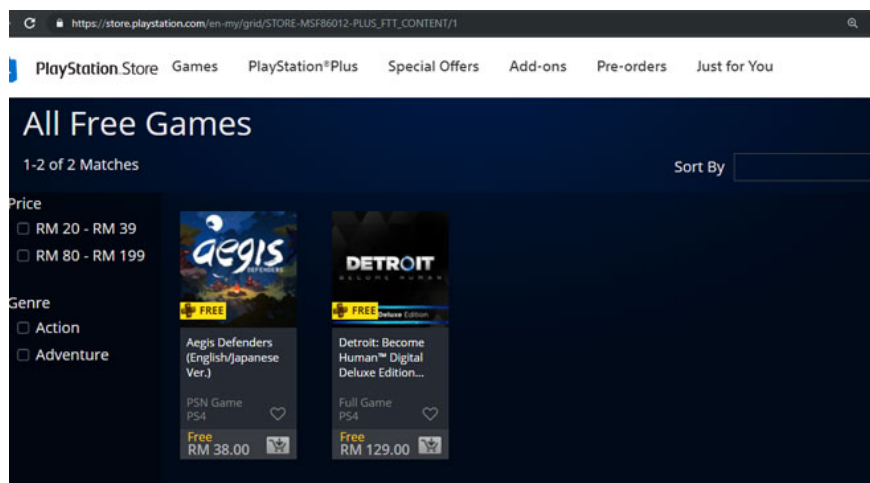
https://store.playstation.com/en-my/grid/STORE-MSF86012-PLUS_FTT_CONTENT/1

PlayStation Store Games PlayStation®Plus Special Offers Add-ons Pre-orders Just for You

All Free Games

1-2 of 2 Matches

Sort By

Price
RM 20 - RM 39
RM 80 - RM 199

Genre
Action
Adventure

aegis DEFENDERS
FREE
Aegis Defenders (English/Japanese Ver.)
PSN Game
PS4
Free
RM 38.00

DETROIT BECOME HUMAN
FREE Deluxe Edition
Detroit: Become Human™ Digital Deluxe Edition...
Full Game
PS4
Free
RM 129.00